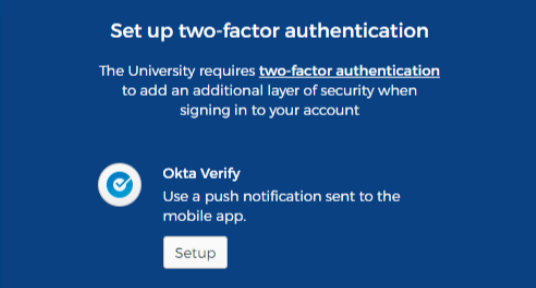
Set up two-factor authentication

The University requires two-factor authentication to add an additional layer of security when signing in to your account

Okta Verify
Use a push notification sent to the mobile app.

Setup